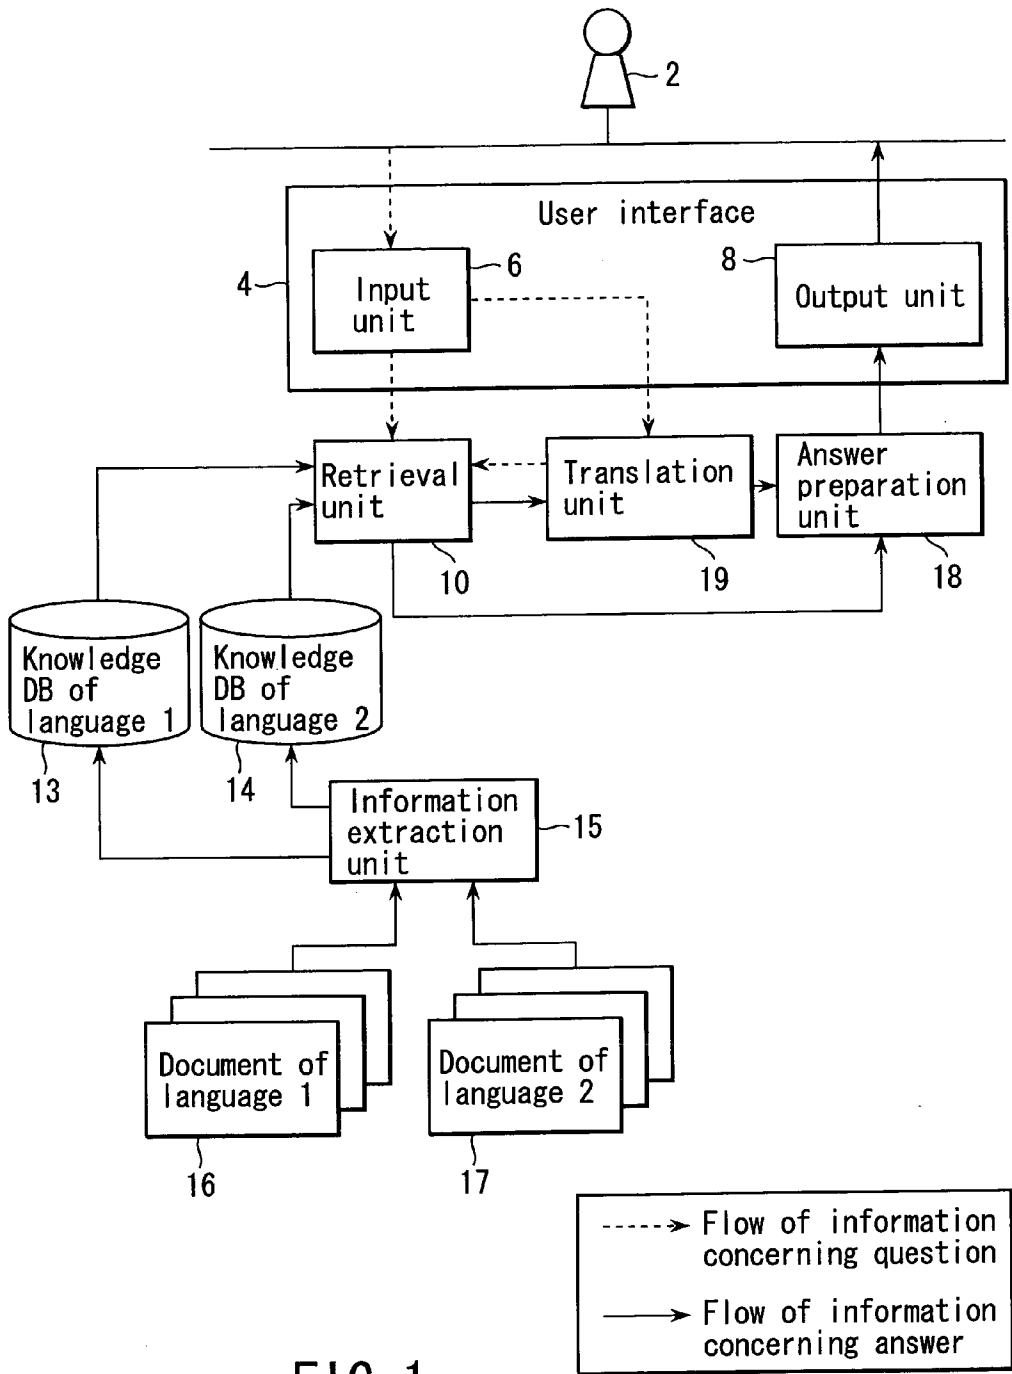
2

User interface

4

Input unit

6

8

Output unit

Retrieval unit

Translation unit

Answer preparation unit

10

19

18

Knowledge DB of language 1

Knowledge DB of language 2

13

14

Information extraction unit

15

Document of language 1

Document of language 2

16

17

Flow of information concerning question

Flow of information concerning answer

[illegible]